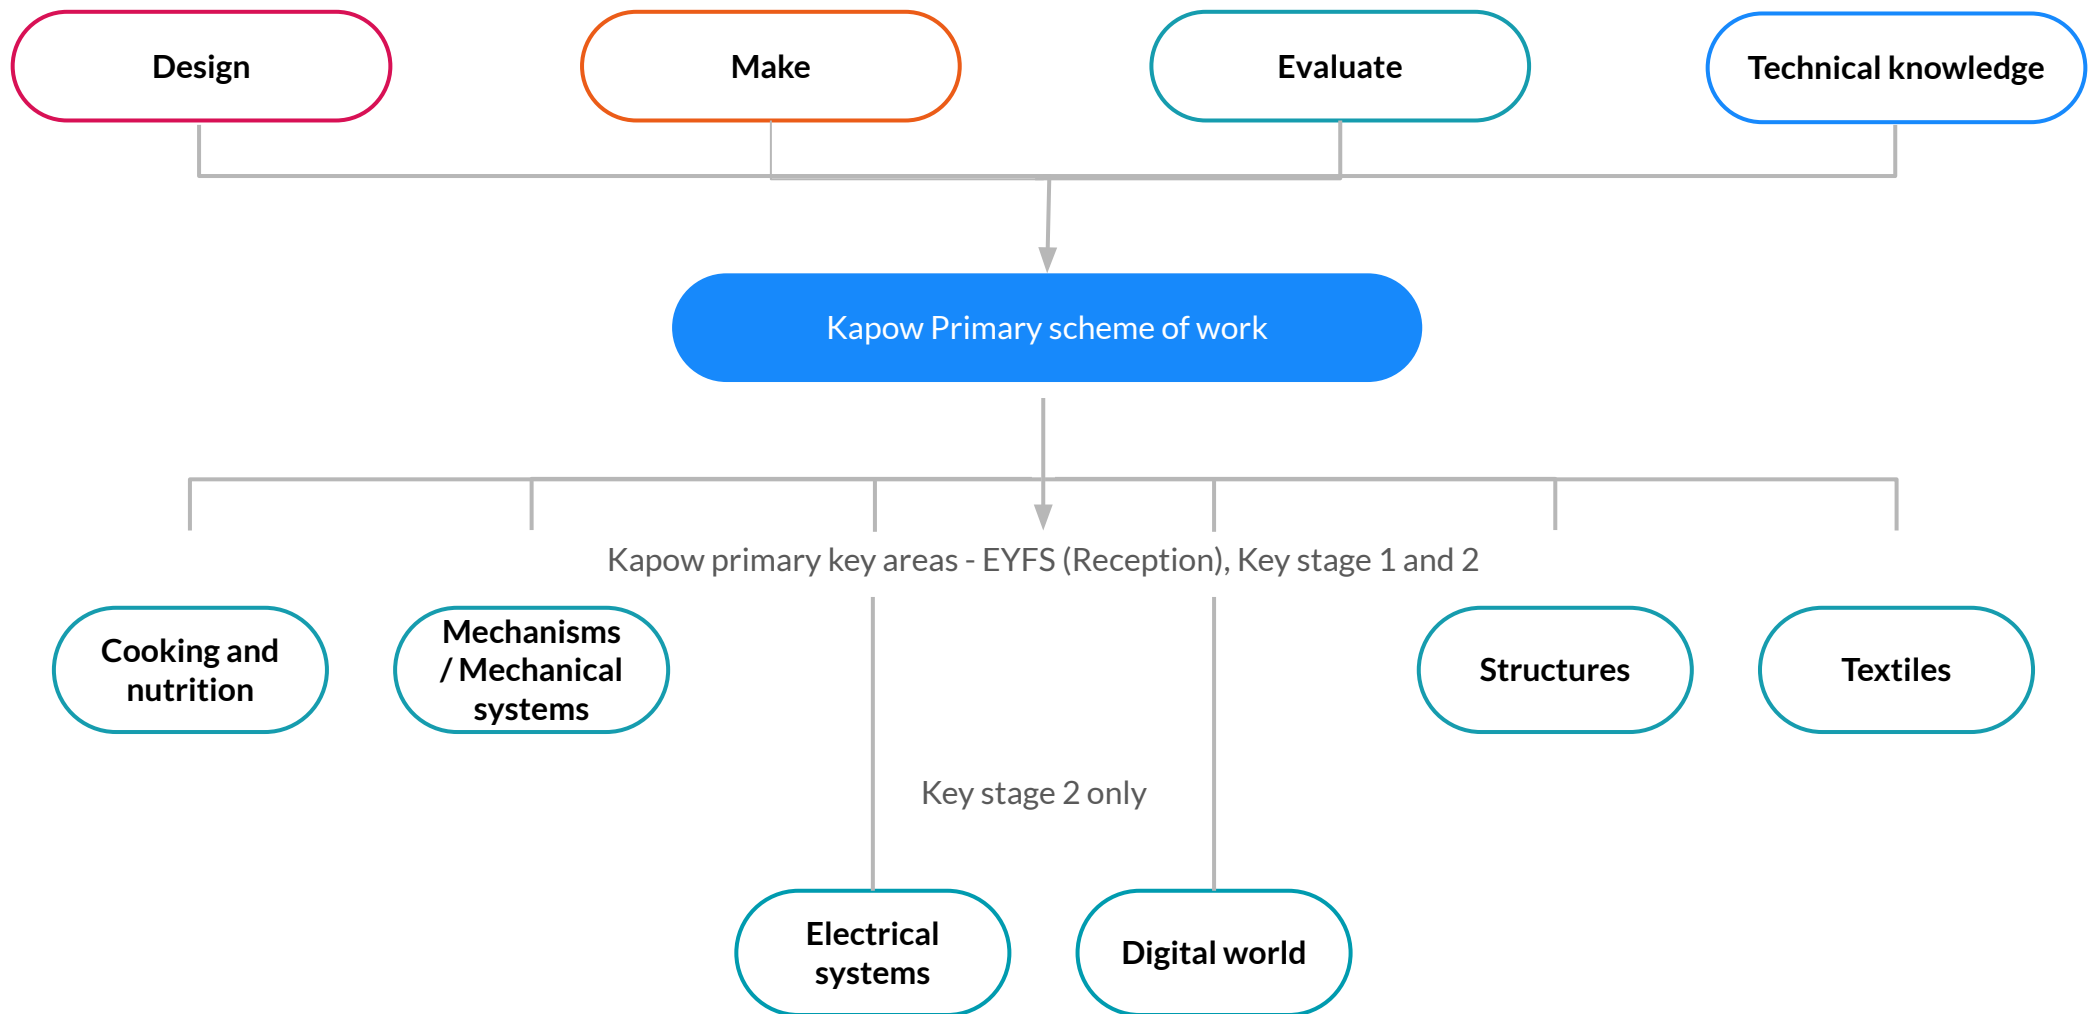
Design

Make

Evaluate

Technical knowledge

Kapow Primary scheme of work

Kapow primary key areas - EYFS (Reception), Key stage 1 and 2

Cooking and nutrition

Mechanisms / Mechanical systems

Structures

Textiles

Key stage 2 only

Electrical systems

Digital world